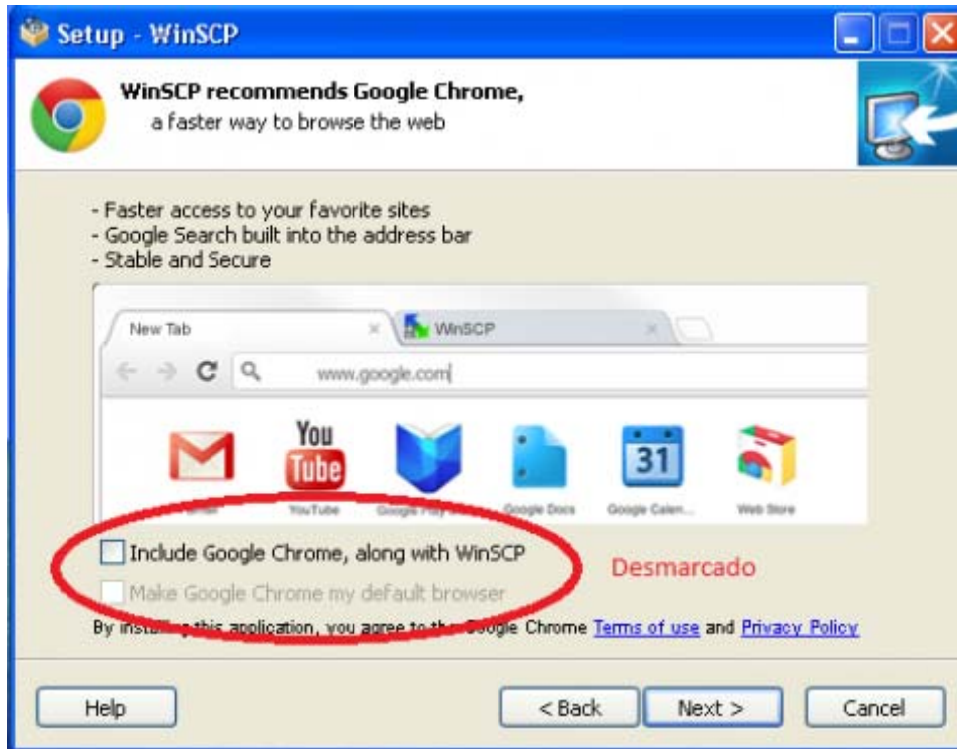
Setup - WinSCP

WinSCP recommends Google Chrome,
a faster way to browse the web

- Faster access to your favorite sites
- Google Search built into the address bar
- Stable and Secure

New Tab
WinSCP
www.google.com
You Tube
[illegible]
YouTube
Google Play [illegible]
Google Docs
Google Calen...
31
Web Store

Include Google Chrome, along with WinSCP
Desmarcado
Make Google Chrome my default browser

By inst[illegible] this application, you agree to th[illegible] Google Chrome Terms of use and Privacy Policy

Help
< Back
Next >
Cancel